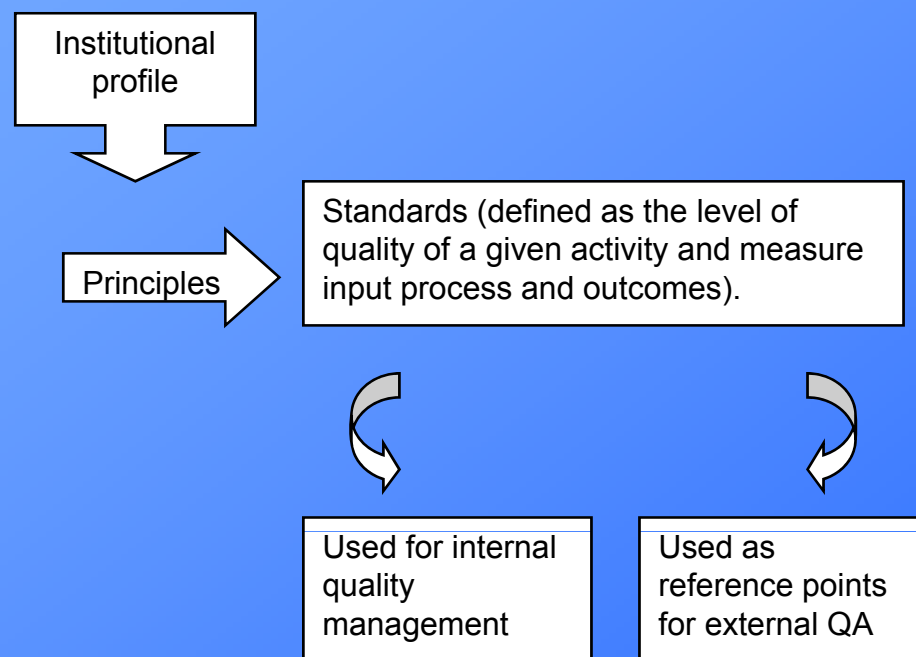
Institutional profile

Principles

Standards (defined as the level of quality of a given activity and measure input process and outcomes).

Used for internal quality management

Used as reference points for external QA